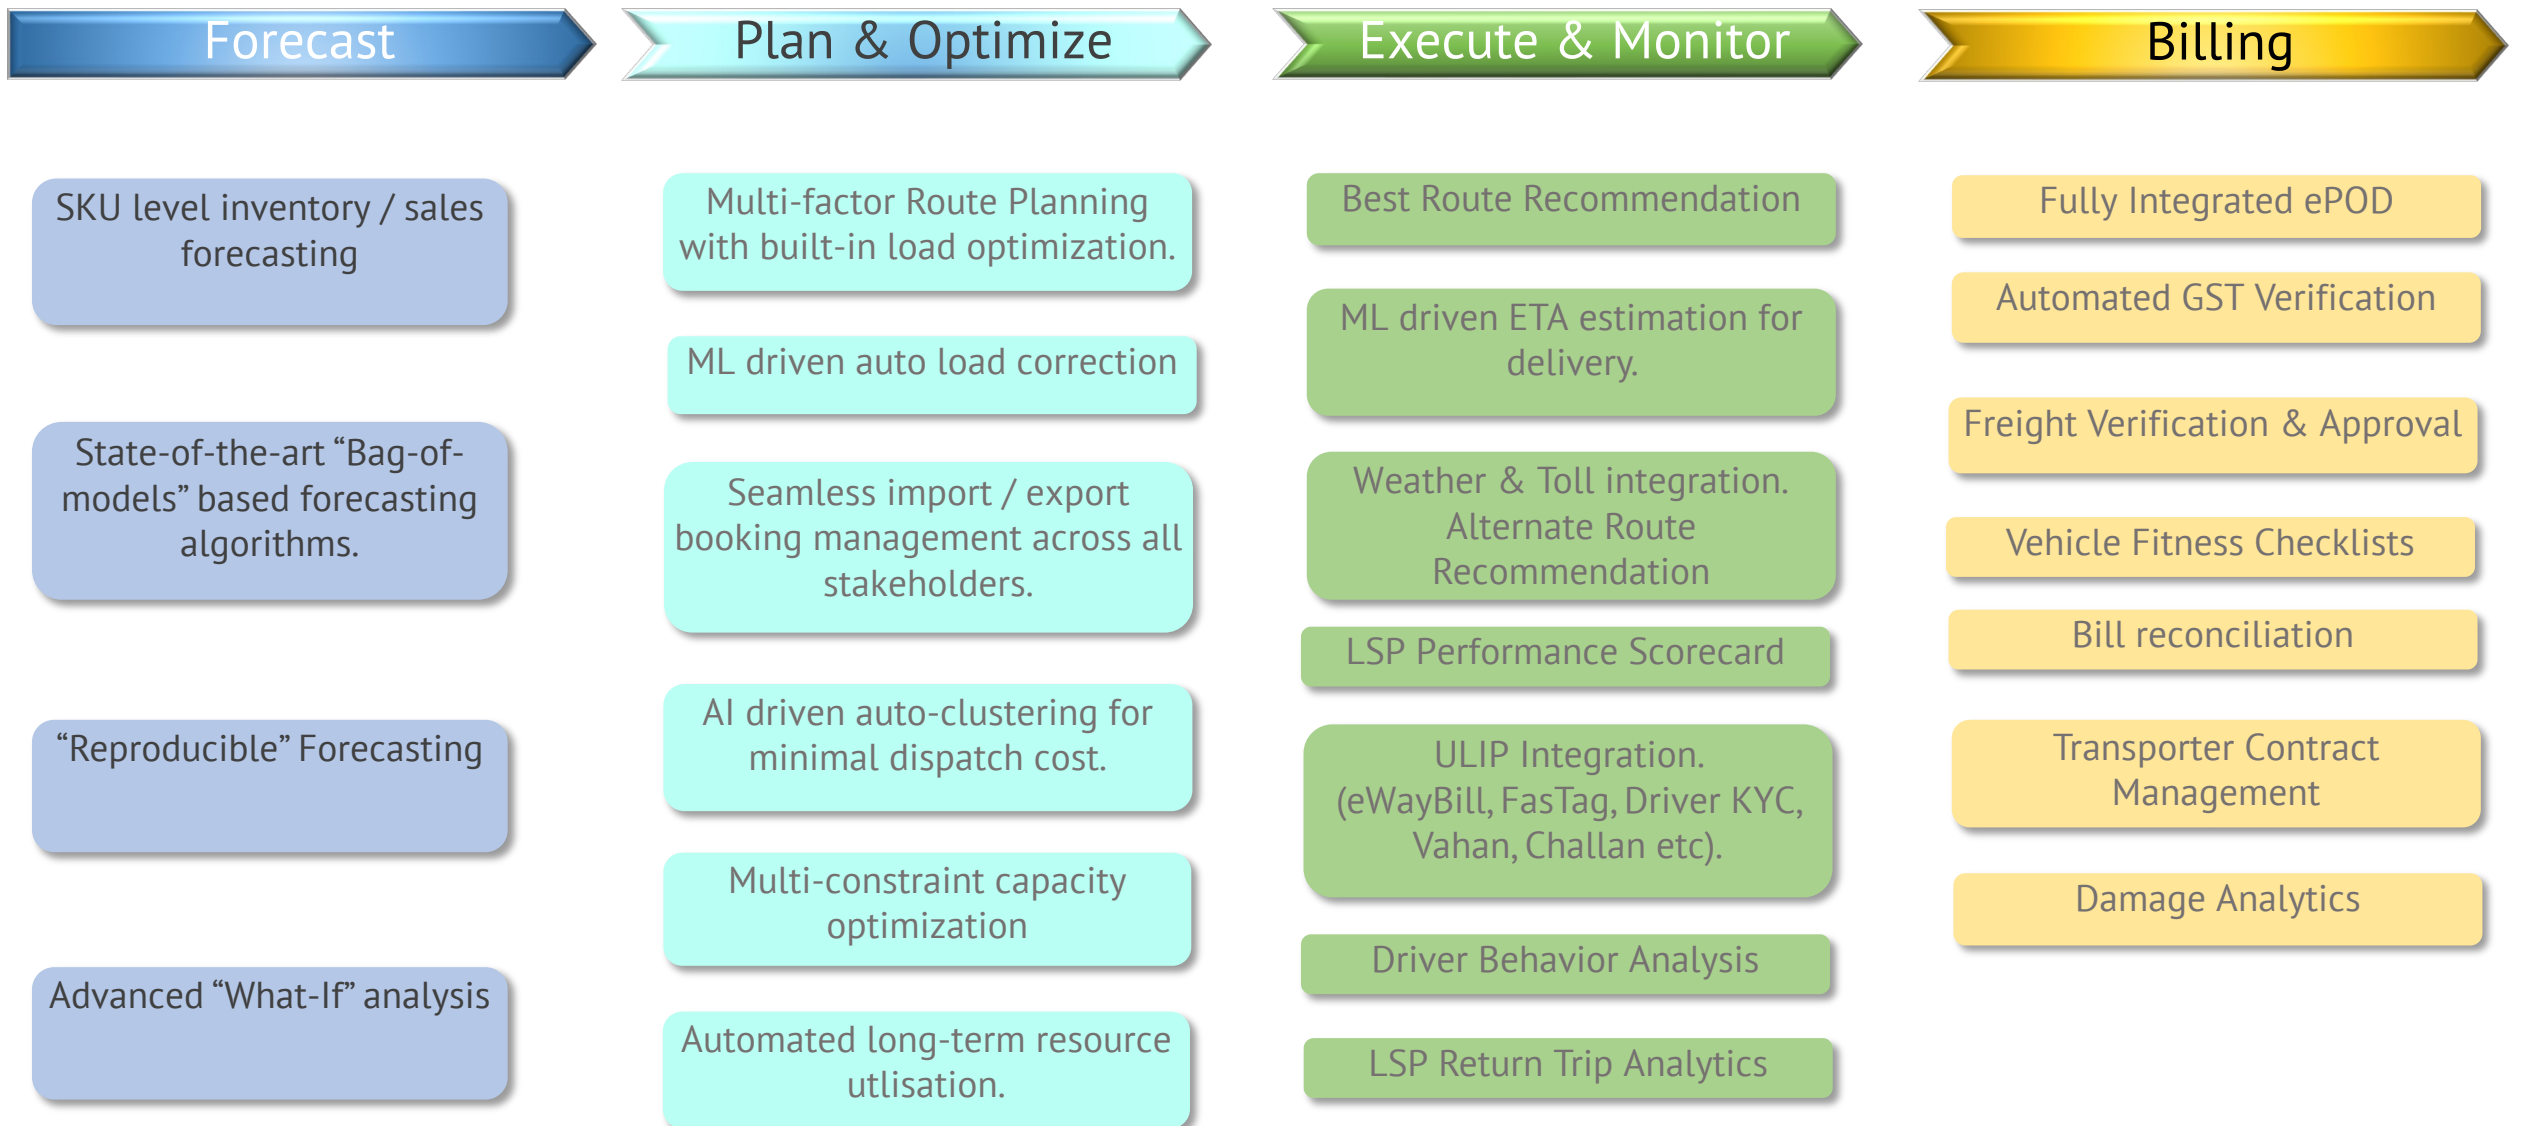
Forecast

SKU level inventory / sales forecasting

State-of-the-art “Bag-of-models” based forecasting algorithms.

“Reproducible” Forecasting

Advanced “What-If” analysis

Plan & Optimize

Multi-factor Route Planning with built-in load optimization.

ML driven auto load correction

Seamless import / export booking management across all stakeholders.

AI driven auto-clustering for minimal dispatch cost.

Multi-constraint capacity optimization

Automated long-term resource utlisation.

Execute & Monitor

Best Route Recommendation

ML driven ETA estimation for delivery.

Weather & Toll integration. Alternate Route Recommendation

LSP Performance Scorecard

ULIP Integration. (eWayBill, FasTag, Driver KYC, Vahan, Challan etc).

Driver Behavior Analysis

LSP Return Trip Analytics

Billing

Fully Integrated ePOD

Automated GST Verification

Freight Verification & Approval

Vehicle Fitness Checklists

Bill reconciliation

Transporter Contract Management

Damage Analytics